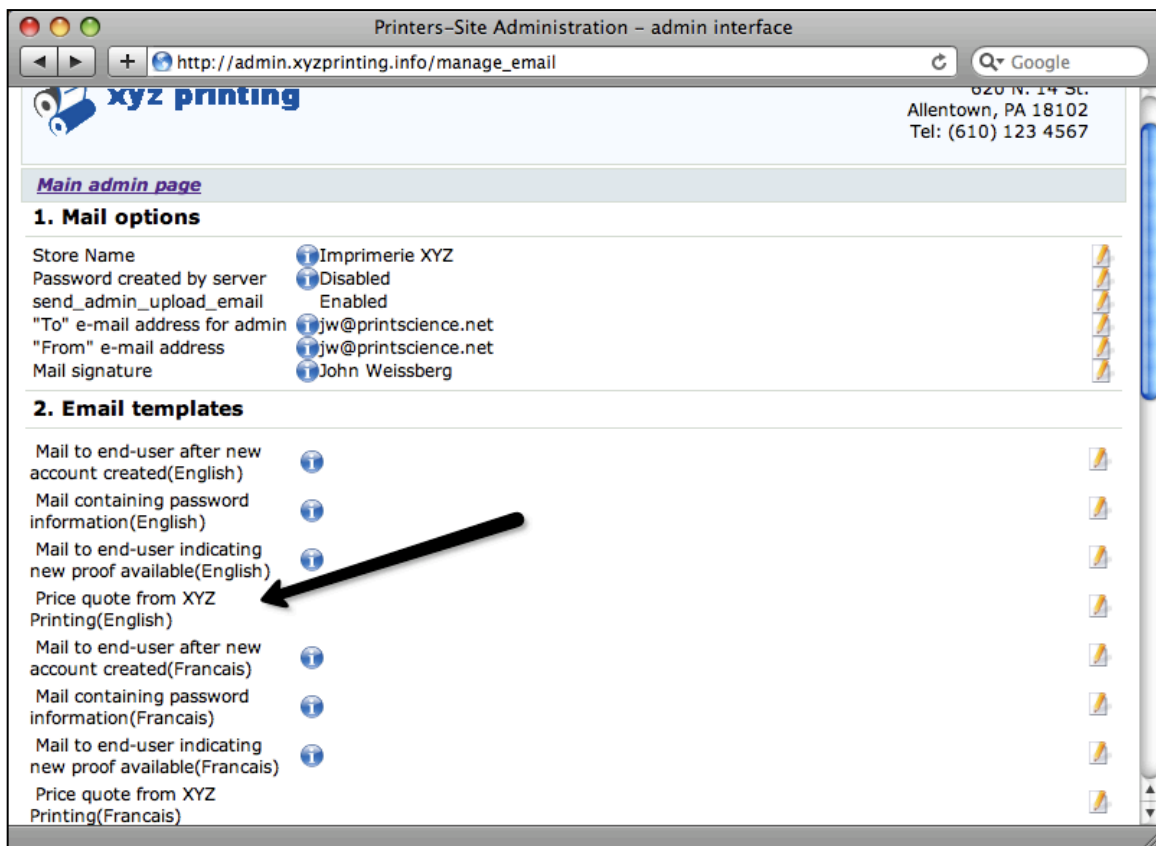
Printers–Site Administration – admin interface

http://admin.xyzprinting.info/manage_email

Google

xyz printing

620 N. 14 St.
Allentown, PA 18102
Tel: (610) 123 4567

Main admin page

1. Mail options

| | |
|---|---|
| Store Name | Imprimerie XYZ |
| Password created by server | Disabled |
| send_admin_upload_email | Enabled |
| "To" e-mail address for admin | jw@printscience.net |
| "From" e-mail address | jw@printscience.net |
| Mail signature | John Weissberg |

2. Email templates

Mail to end-user after new account created(English)

Mail containing password information(English)

Mail to end-user indicating new proof available(English)

Price quote from XYZ Printing(English)

Mail to end-user after new account created(Francais)

Mail containing password information(Francais)

Mail to end-user indicating new proof available(Francais)

Price quote from XYZ Printing(Francais)